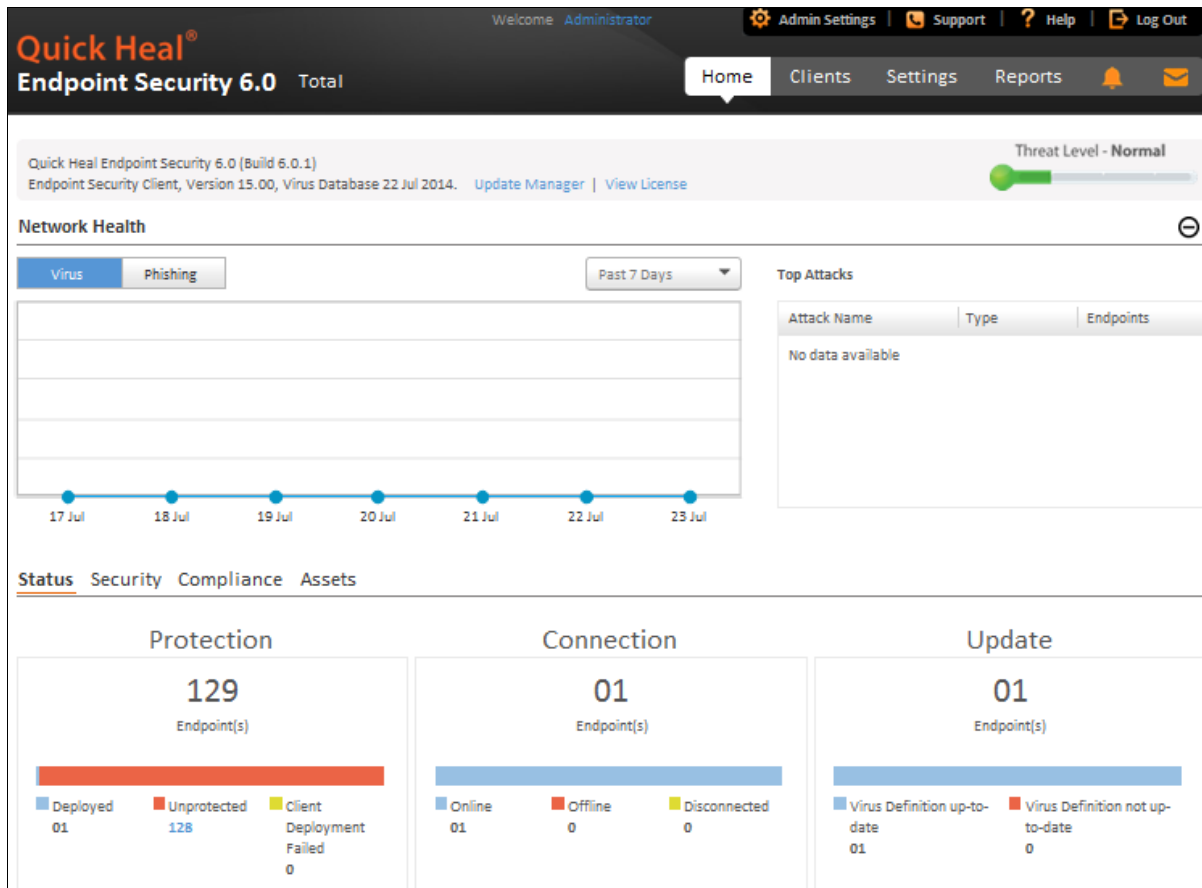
Welcome Administrator

Admin Settings | Support | Help | Log Out

Quick Heal®
Endpoint Security 6.0 Total

Home Clients Settings Reports

Quick Heal Endpoint Security 6.0 (Build 6.0.1)
Endpoint Security Client, Version 15.00, Virus Database 22 Jul 2014. Update Manager | View License

Threat Level - Normal

Network Health

Virus Phishing

Past 7 Days

17 Jul 18 Jul 19 Jul 20 Jul 21 Jul 22 Jul 23 Jul

Top Attacks

| Attack Name | Type | Endpoints |
|---|---|---|
| No data available | | |

Status Security Compliance Assets

Protection

129
Endpoint(s)

Deployed 01
Unprotected 128
Client Deployment Failed 0

Connection

01
Endpoint(s)

Online 01
Offline 0
Disconnected 0

Update

01
Endpoint(s)

Virus Definition up-to-date 01
Virus Definition not up-to-date 0